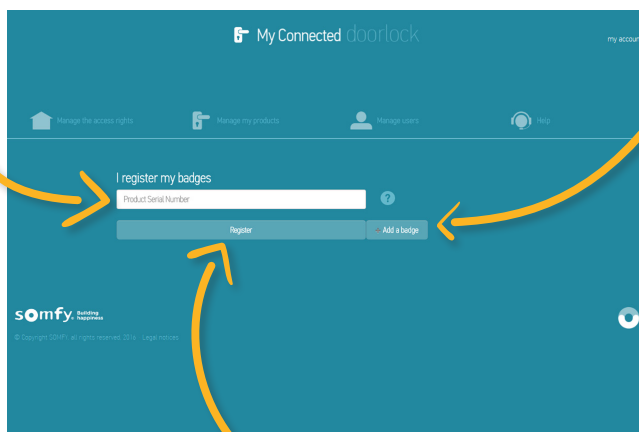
My Connected doorlock

my accour

Manage the access rights

Manage my products

Manage users

Help

I register my badges

Product Serial Number

?

Register

+ Add a badge

somfy Building happiness

© Copyright SOMFY, all rights reserved, 2016 - Legal notices